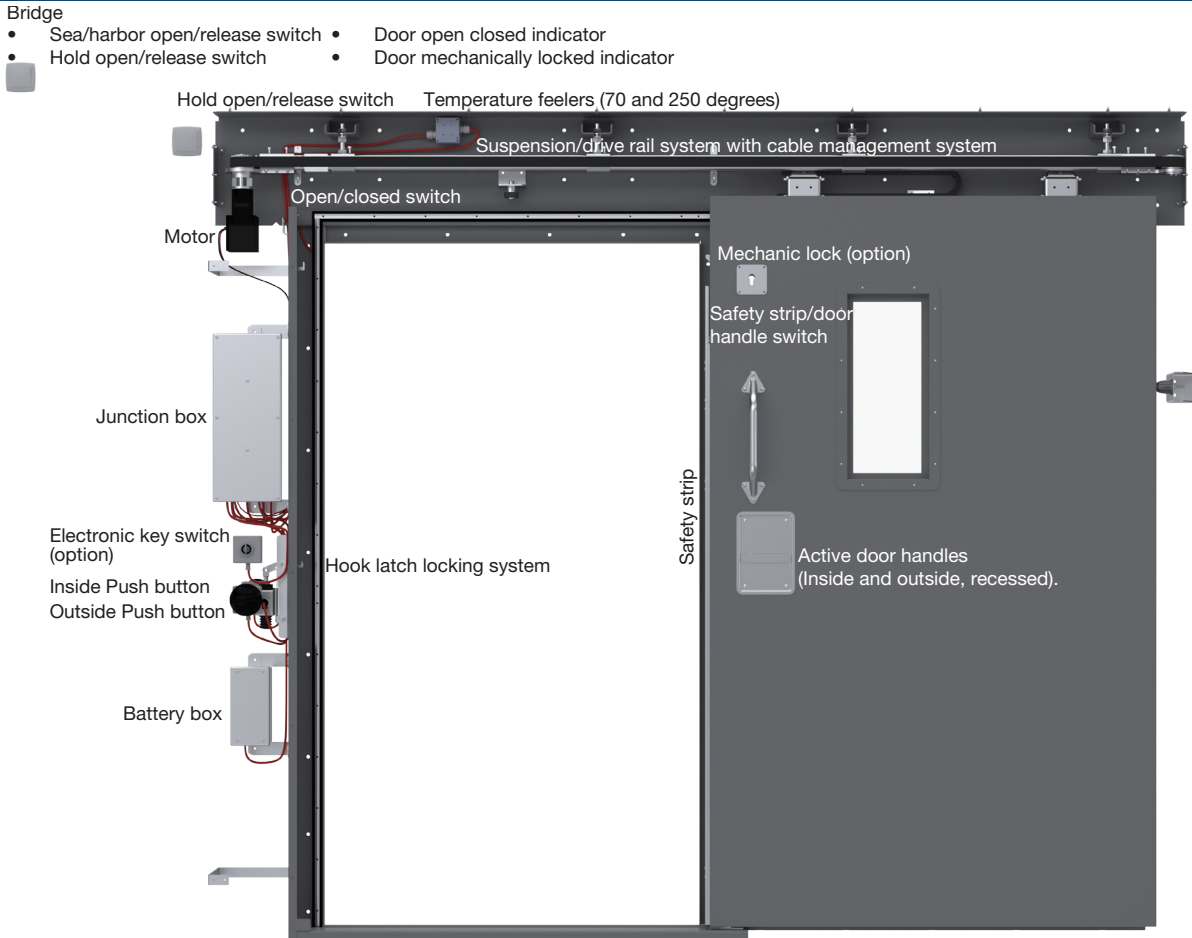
Bridge

- Sea/harbor open/release switch
- Hold open/release switch

- Door open closed indicator
- Door mechanically locked indicator

Hold open/release switch

Temperature feelers (70 and 250 degrees)

Suspension/drive rail system with cable management system

Open/closed switch

Motor

Mechanic lock (option)

Safety strip/door handle switch

Junction box

Safety strip

Electronic key switch (option)

Inside Push button

Outside Push button

Hook latch locking system

Active door handles (Inside and outside, recessed).

Battery box